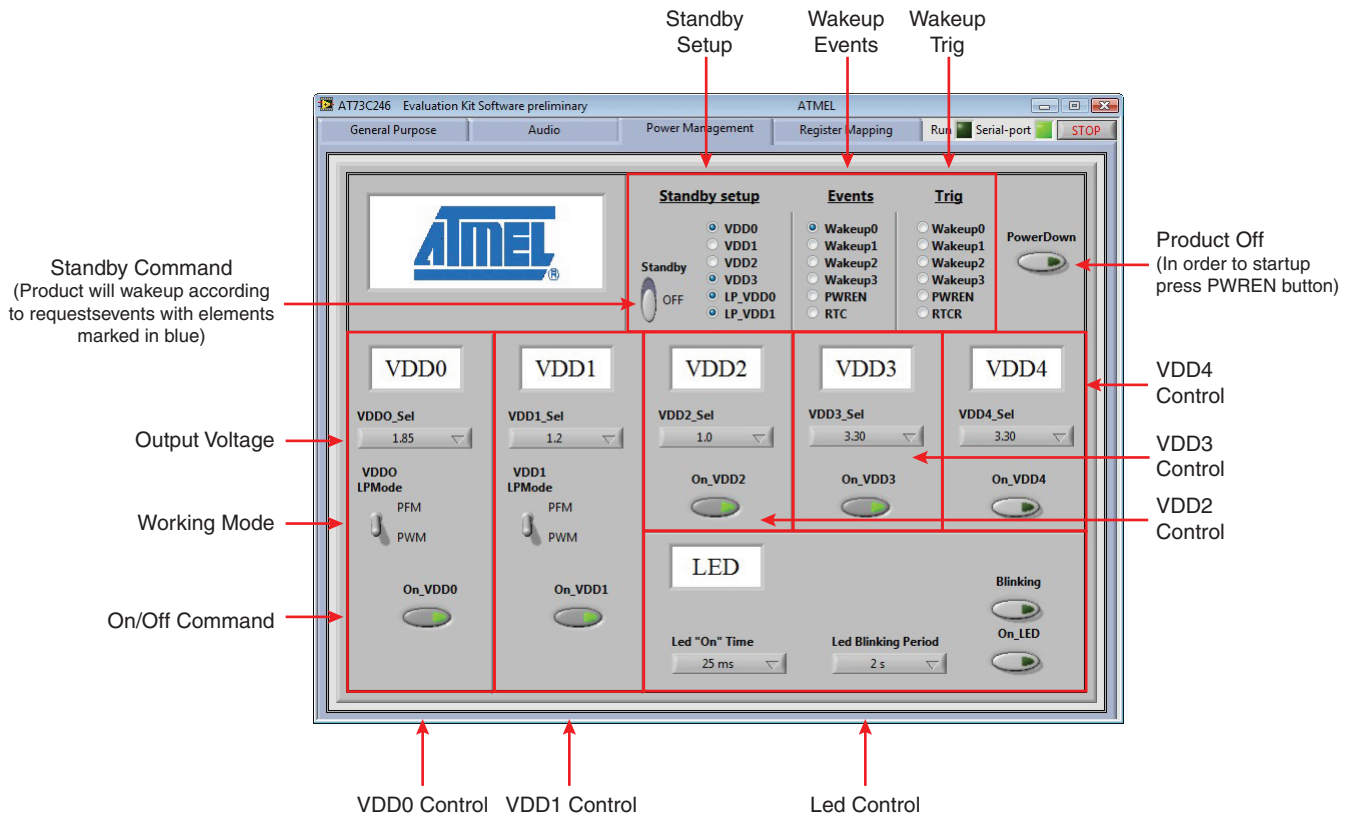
Standby Setup

Wakeup Events

Wakeup Trig

AT73C246 Evaluation Kit Software preliminary

ATMEL

General Purpose

Audio

Power Management

Register Mapping

Run

Serial-port

STOP

ATMEL

Standby setup

VDD0
VDD1
VDD2
VDD3
LP_VDD0
LP_VDD1

Standby

OFF

Events

Wakeup0
Wakeup1
Wakeup2
Wakeup3
PWREN
RTC

Trig

Wakeup0
Wakeup1
Wakeup2
Wakeup3
PWREN
RTCR

PowerDown

Product Off
(In order to startup press PWREN button)

Standby Command
(Product will wakeup according to requestsevents with elements marked in blue)

VDD0

VDD0_Sel

1.85

VDDO LPMode

PFM

PWM

On_VDD0

VDD1

VDD1_Sel

1.2

VDD1 LPMode

PFM

PWM

On_VDD1

VDD2

VDD2_Sel

1.0

On_VDD2

VDD3

VDD3_Sel

3.30

On_VDD3

VDD4

VDD4_Sel

3.30

On_VDD4

VDD4 Control

VDD3 Control

VDD2 Control

Output Voltage

Working Mode

On/Off Command

LED

Blinking

On_LED

Led "On" Time

25 ms

Led Blinking Period

2 s

VDD0 Control

VDD1 Control

Led Control